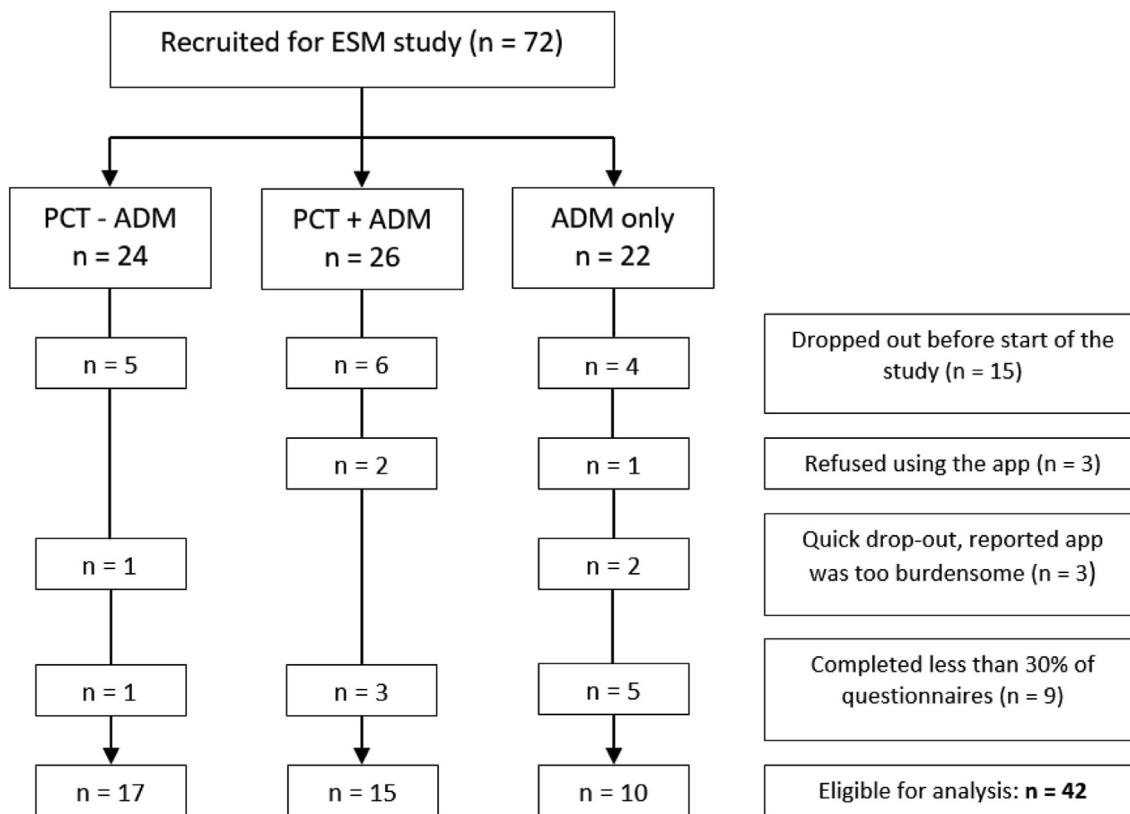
Recruited for ESM study (n = 72)

PCT - ADM
n = 24

PCT + ADM
n = 26

ADM only
n = 22

n = 5

n = 6

n = 4

Dropped out before start of the study (n = 15)

n = 2

n = 1

Refused using the app (n = 3)

n = 1

n = 2

Quick drop-out, reported app was too burdensome (n = 3)

n = 1

n = 3

n = 5

Completed less than 30% of questionnaires (n = 9)

n = 17

n = 15

n = 10

Eligible for analysis: **n = 42**